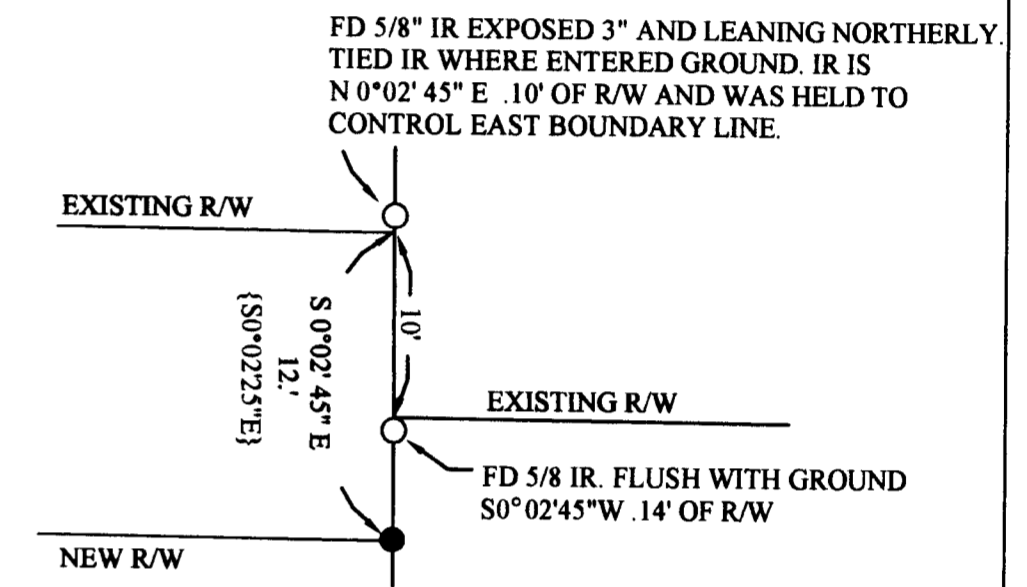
FD 5/8" IR EXPOSED 3" AND LEANING NORTHERLY. TIED IR WHERE ENTERED GROUND. IR IS N 0°02' 45" E .10' OF R/W AND WAS HELD TO CONTROL EAST BOUNDARY LINE.

EXISTING R/W

.10'

S 0°02' 45" E
12.'
{S0°02'2.5"E}

EXISTING R/W

FD 5/8 IR. FLUSH WITH GROUND S0° 02'45"W .14' OF R/W

NEW R/W